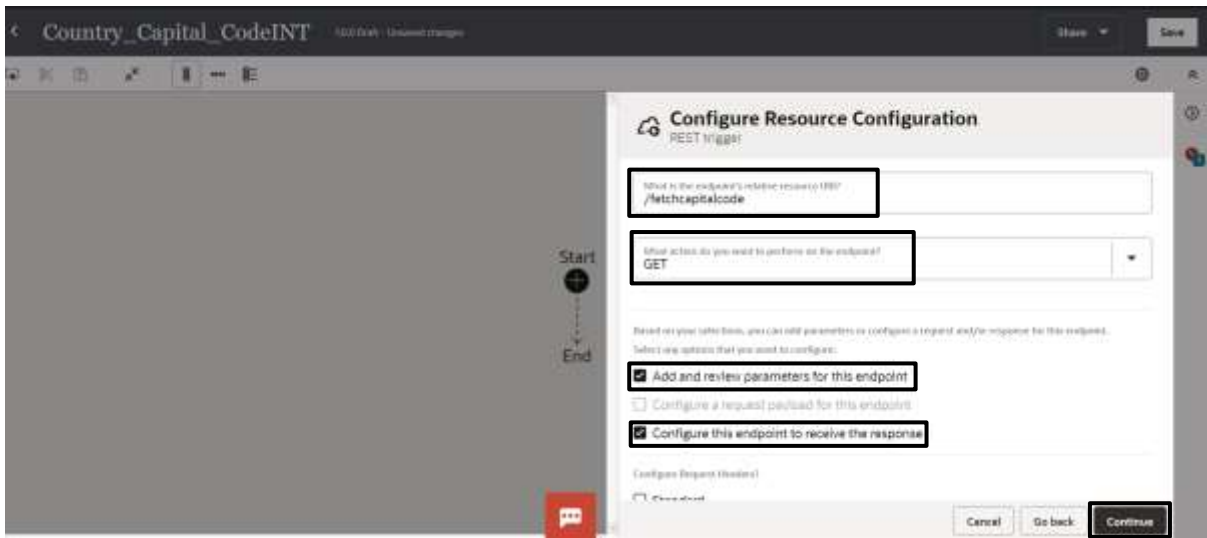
Country_Capital_CodeINT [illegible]

Share

Save

Start

End

Configure Resource Configuration
REST trigger

What is the endpoint's relative resource URI?
/fetchcapitalcode

What action do you want to perform on the endpoint?
GET

Based on your selections, you can add parameters or configure a request and/or response for this endpoint.

Select any options that you want to configure:

Add and review parameters for this endpoint

Configure a request payload for this endpoint

Configure this endpoint to receive the response

Configure Request Headers?

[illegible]

Cancel

Go back

Continue